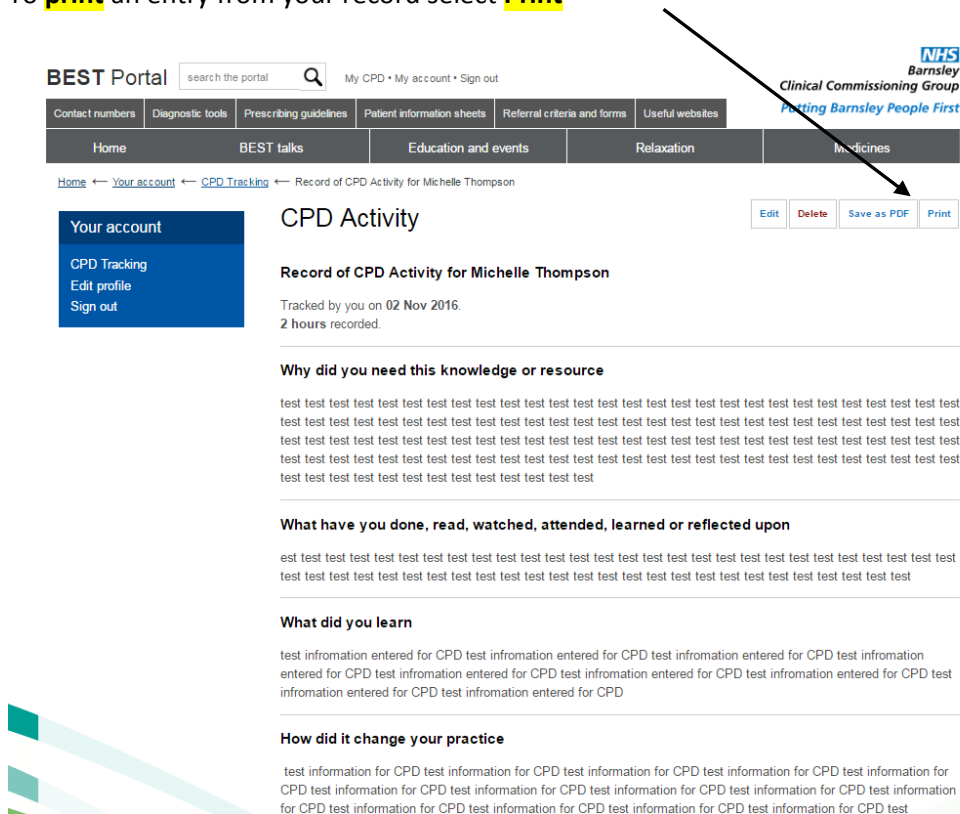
To **print** an entry from your record select **Print**

BEST Portal search the portal My CPD • My account • Sign out

NHS Barnsley Clinical Commissioning Group Putting Barnsley People First

Contact numbers | Diagnostic tools | Prescribing guidelines | Patient information sheets | Referral criteria and forms | Useful websites

Home | BEST talks | Education and events | Relaxation | Medicines

Home ← Your account ← CPD Tracking ← Record of CPD Activity for Michelle Thompson

Your account

CPD Tracking
Edit profile
Sign out

CPD Activity

Edit Delete Save as PDF Print

**Record of CPD Activity for Michelle Thompson**

Tracked by you on **02 Nov 2016**.
**2 hours** recorded.

**Why did you need this knowledge or resource**

test test test test test test test test test test test test test test test test test test test test test test test test test test test test test test test test test test test test test test test test test test test test test test test test test test test test test test test test test test test test test test test test test test test test test test test test test test test test test test test test test test test test test test test test test test test test test test test test test test test test test test test test test test test test test test test test test test test test test test test test test test test test test test test test test test test test test test test test test test test test test test test test

**What have you done, read, watched, attended, learned or reflected upon**

est test test test test test test test test test test test test test test test test test test test test test test test test test test test test test test test test test test test test test test test test test test test test test test test test test test test test test test test test test test test test test test test

**What did you learn**

test infromation entered for CPD test infromation entered for CPD test infromation entered for CPD test infromation entered for CPD test infromation entered for CPD test infromation entered for CPD test infromation entered for CPD test infromation entered for CPD test infromation entered for CPD

**How did it change your practice**

test information for CPD test information for CPD test information for CPD test information for CPD test information for CPD test information for CPD test information for CPD test information for CPD test information for CPD test information for CPD test information for CPD test information for CPD test information for CPD test information for CPD test